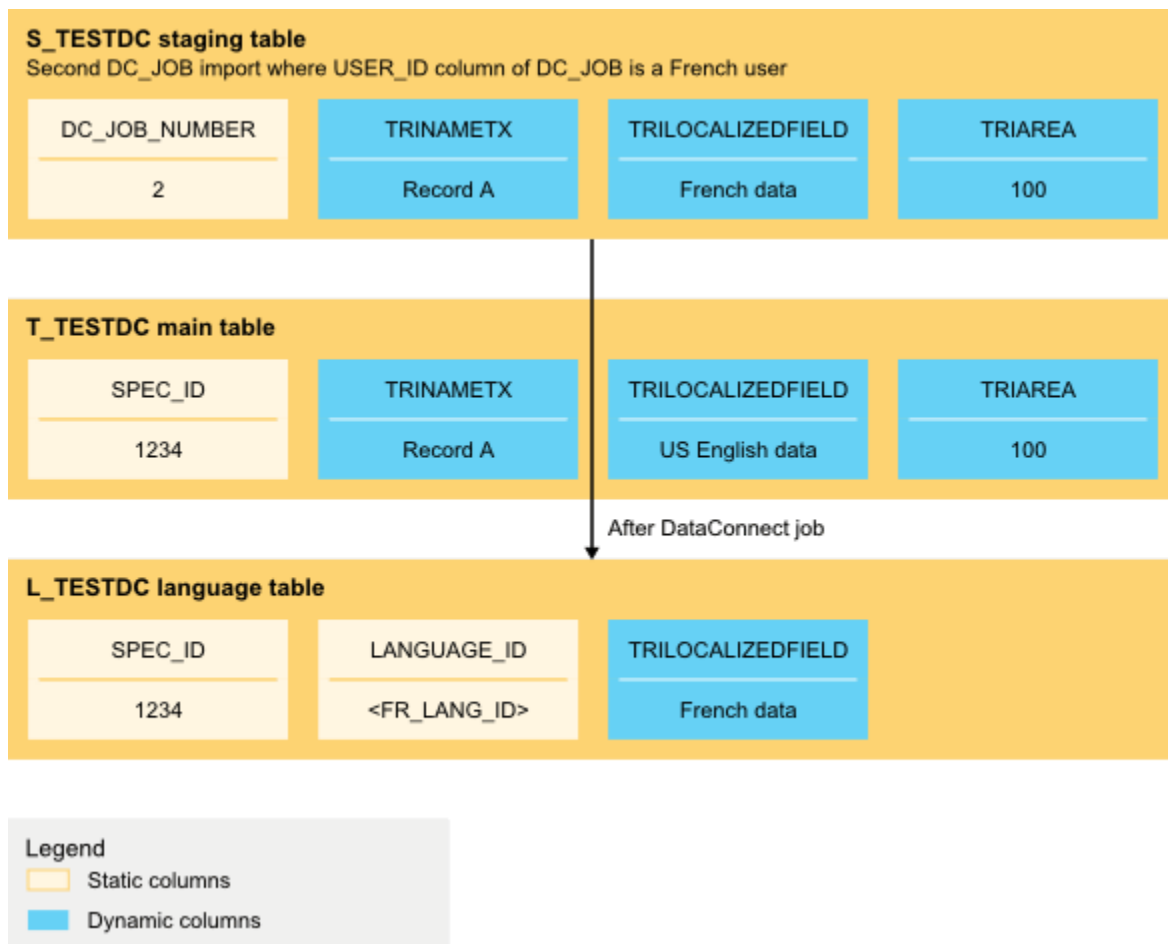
**S_TESTDC staging table**
Second DC_JOB import where USER_ID column of DC_JOB is a French user

| DC_JOB_NUMBER | TRINAMETX | TRILOCALIZEDFIELD | TRIAREA |
|---|---|---|---|
| 2 | Record A | French data | 100 |

**T_TESTDC main table**

| SPEC_ID | TRINAMETX | TRILOCALIZEDFIELD | TRIAREA |
|---|---|---|---|
| 1234 | Record A | US English data | 100 |

After DataConnect job

**L_TESTDC language table**

| SPEC_ID | LANGUAGE_ID | TRILOCALIZEDFIELD |
|---|---|---|
| 1234 | <FR_LANG_ID> | French data |

Legend
Static columns
Dynamic columns